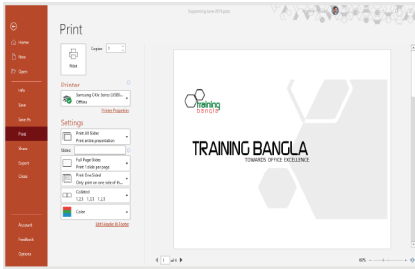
Exporting slides (PDF).pptx

Home
New
Open
Info
Save
Save As
Print
Share
Export
Close
Account
Feedback
Options

Print

Copies: 1

Print

Printer
Samsung C4x Series (USB0...
Offline
Printer Properties

Settings
Print All Slides
Print entire presentation
Slides:
Full Page Slides
Print 1 slide per page
Print One Sided
Only print on one side of th...
Collated
1,2,3 1,2,3 1,2,3
Color
Edit Header & Footer

training bangla

TRAINING BANGLA
TOWARDS OFFICE EXCELLENCE

1 of 6

60%